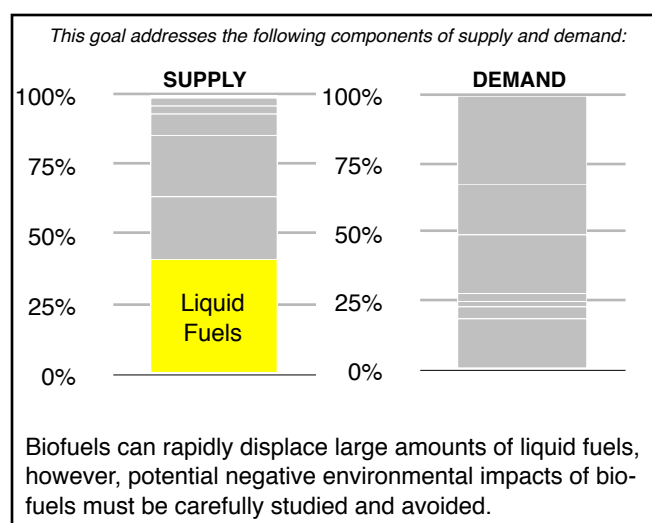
This goal addresses the following components of supply and demand:

SUPPLY

DEMAND

100%

75%

50%

25%

0%

Liquid Fuels

100%

75%

50%

25%

0%

Biofuels can rapidly displace large amounts of liquid fuels, however, potential negative environmental impacts of biofuels must be carefully studied and avoided.